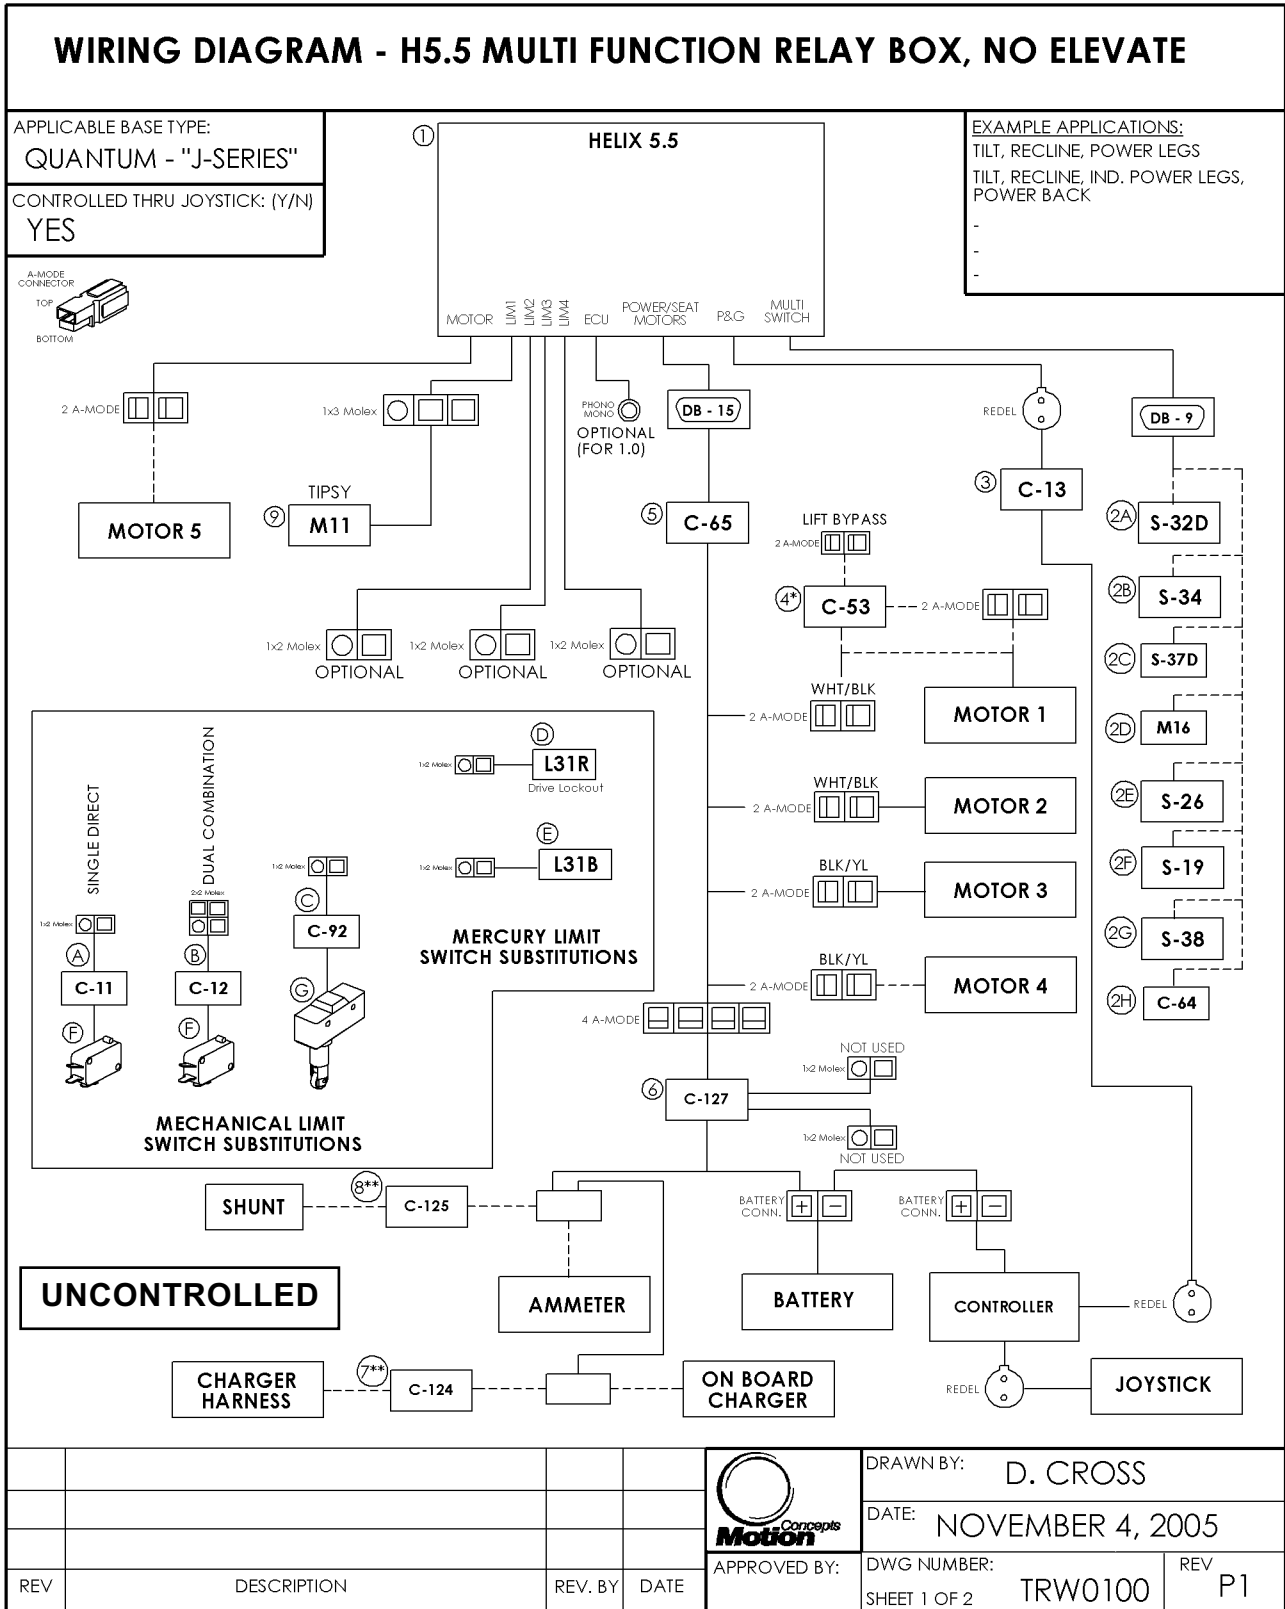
WIRING DIAGRAM - H5.5 MULTI FUNCTION RELAY BOX, NO ELEVATE

APPLICABLE BASE TYPE:
QUANTUM - "J-SERIES"

CONTROLLED THRU JOYSTICK: (Y/N)
YES

A-MODE CONNECTOR
TOP
BOTTOM

① HELIX 5.5

MOTOR LIM1 LIM2 LIM3 LIM4 ECU POWER/SEAT MOTORS P&G MULTI SWITCH

EXAMPLE APPLICATIONS:
TILT, RECLINE, POWER LEGS
TILT, RECLINE, IND. POWER LEGS, POWER BACK
-
-
-

2 A-MODE
MOTOR 5

1x3 Molex
⑨ TIPSY
M11

PHONO MONO
OPTIONAL (FOR 1.0)

DB - 15

⑤ C-65

REDEL
③ C-13

DB - 9

2A S-32D
2B S-34
2C S-37D
2D M16
2E S-26
2F S-19
2G S-38
2H C-64

LIFT BYPASS
2 A-MODE
4* C-53
2 A-MODE

1x2 Molex OPTIONAL
1x2 Molex OPTIONAL
1x2 Molex OPTIONAL

WHT/BLK
2 A-MODE
MOTOR 1

WHT/BLK
2 A-MODE
MOTOR 2

BLK/YL
2 A-MODE
MOTOR 3

BLK/YL
2 A-MODE
MOTOR 4

SINGLE DIRECT
DUAL COMBINATION
1x2 Molex
2x2 Molex
1x2 Molex
Ⓐ C-11
Ⓑ C-12
Ⓒ C-92
Ⓕ
Ⓕ
Ⓖ
MECHANICAL LIMIT SWITCH SUBSTITUTIONS

1x2 Molex
Ⓓ L31R
Drive Lockout
1x2 Molex
Ⓔ L31B
MERCURY LIMIT SWITCH SUBSTITUTIONS

4 A-MODE

NOT USED
1x2 Molex
⑥ C-127
1x2 Molex
NOT USED

SHUNT
8** C-125
AMMETER

BATTERY CONN.
BATTERY
BATTERY CONN.
CONTROLLER
REDEL
REDEL
JOYSTICK

UNCONTROLLED

CHARGER HARNESS
7** C-124
ON BOARD CHARGER

| REV | DESCRIPTION | REV. BY | DATE |
|---|---|---|---|

Motion Concepts
APPROVED BY:
DRAWN BY: D. CROSS
DATE: NOVEMBER 4, 2005
DWG NUMBER: TRW0100
SHEET 1 OF 2
REV P1